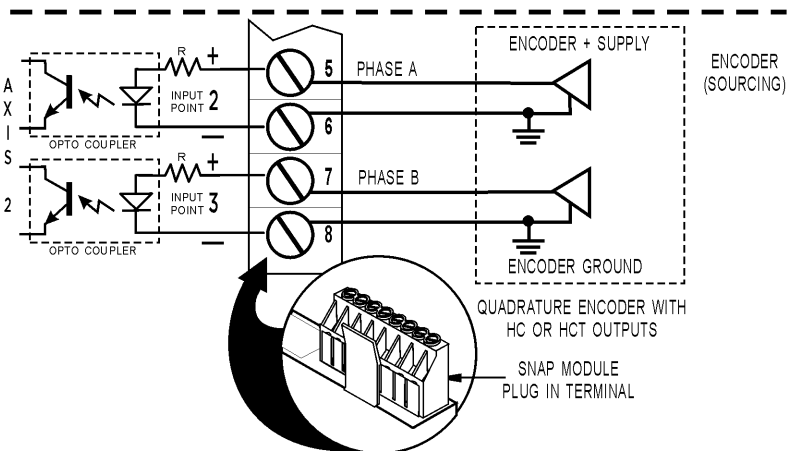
A
X
I
S

2

R
+
INPUT POINT 2
−
OPTO COUPLER

R
+
INPUT POINT 3
−
OPTO COUPLER

5
6
7
8

PHASE A
PHASE B

ENCODER + SUPPLY
ENCODER GROUND

ENCODER (SOURCING)

QUADRATURE ENCODER WITH HC OR HCT OUTPUTS

SNAP MODULE PLUG IN TERMINAL